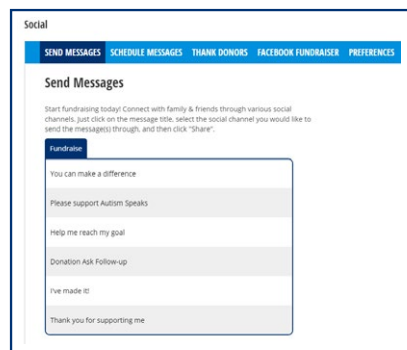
Social

SEND MESSAGES SCHEDULE MESSAGES THANK DONORS FACEBOOK FUNDRAISER PREFERENCES

Send Messages

Start fundraising today! Connect with family & friends through various social channels. Just click on the message title, select the social channel you would like to send the message(s) through, and then click "Share".

Fundraise

You can make a difference

Please support Autism Speaks

Help me reach my goal

Donation Ask Follow-up

I've made it!

Thank you for supporting me